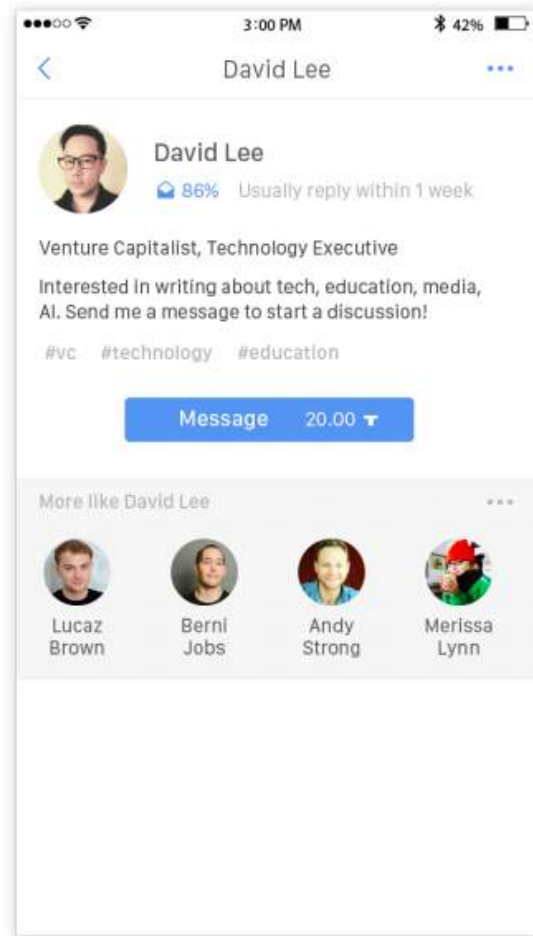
3:00 PM

42%

<

David Lee

•••

David Lee

86% Usually reply within 1 week

Venture Capitalist, Technology Executive

Interested in writing about tech, education, media, AI. Send me a message to start a discussion!

#vc #technology #education

Message 20.00 ₸

More like David Lee

•••

Lucaz Brown

Berni Jobs

Andy Strong

Merissa Lynn